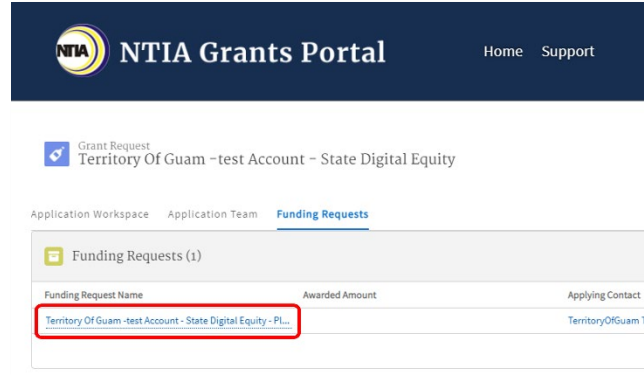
NTIA NTIA Grants Portal

Home Support

Grant Request
Territory Of Guam -test Account - State Digital Equity

Application Workspace Application Team Funding Requests

Funding Requests (1)

| Funding Request Name | Awarded Amount | Applying Contact |
|---|---|---|
| Territory Of Guam -test Account - State Digital Equity - Pl... | | TerritoryOfGuam T |